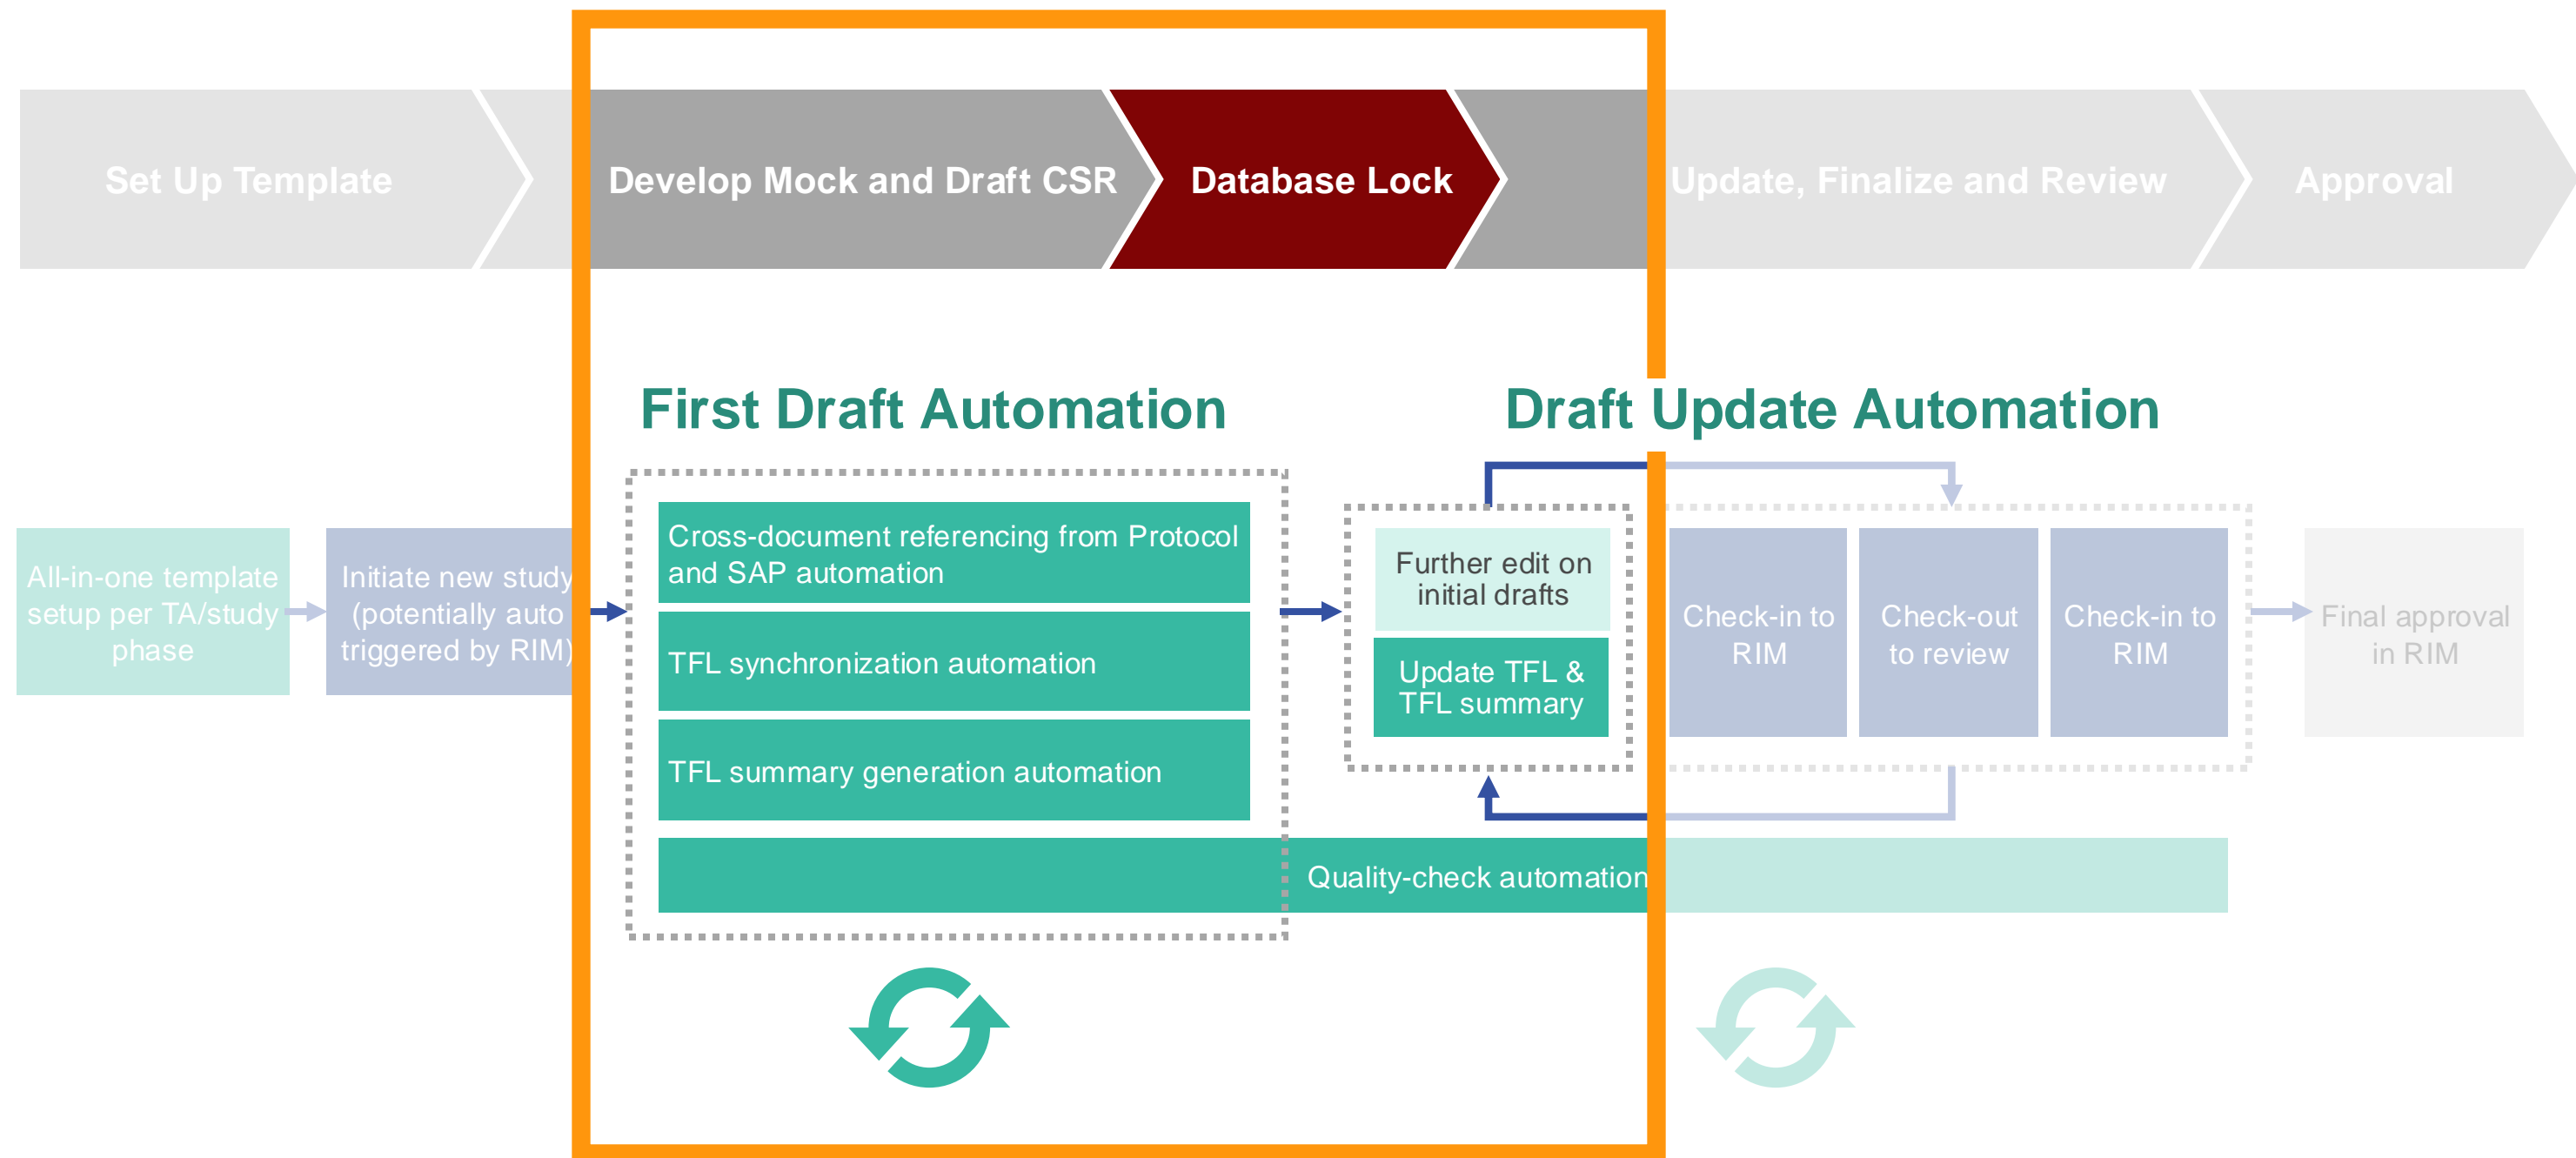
Set Up Template

Develop Mock and Draft CSR

Database Lock

Update, Finalize and Review

Approval

First Draft Automation

Draft Update Automation

All-in-one template setup per TA/study phase

Initiate new study (potentially auto triggered by RIM)

Cross-document referencing from Protocol and SAP automation

TFL synchronization automation

TFL summary generation automation

Further edit on initial drafts

Update TFL & TFL summary

Check-in to RIM

Check-out to review

Check-in to RIM

Final approval in RIM

Quality-check automation